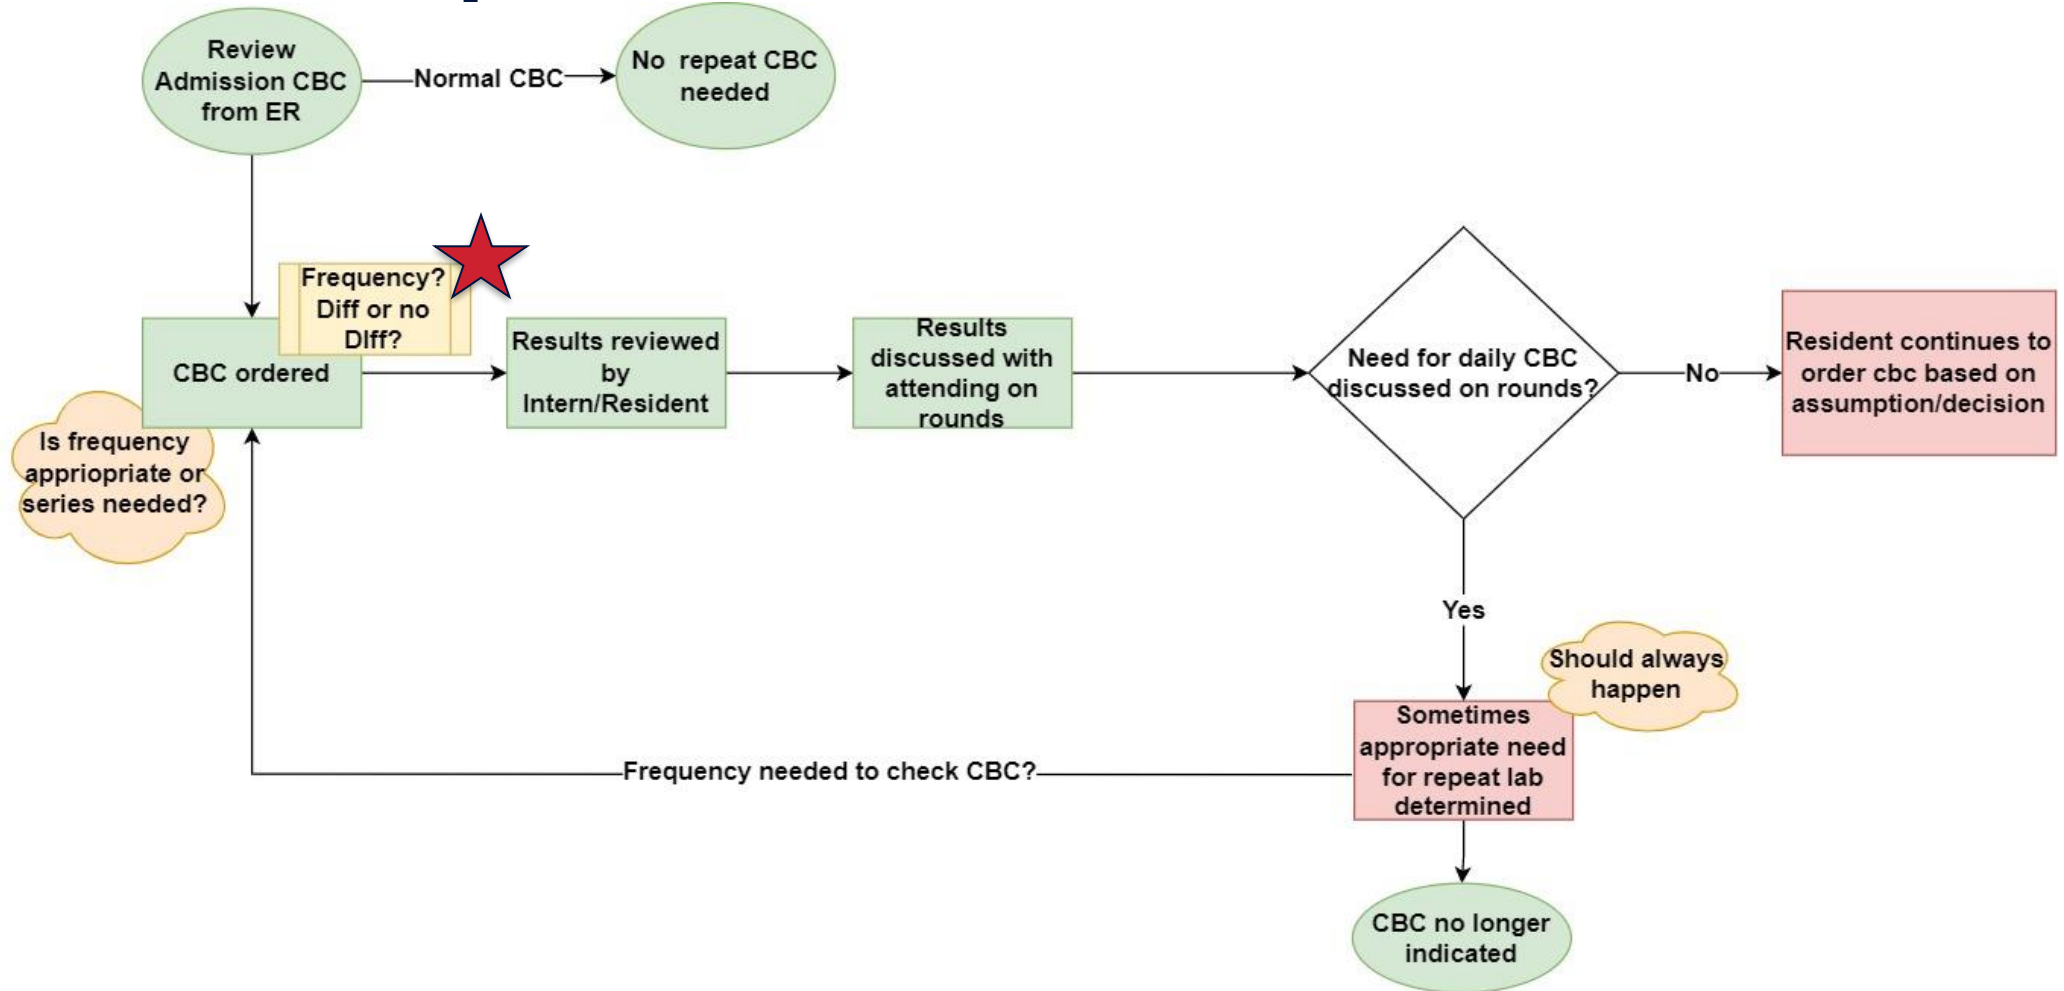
Review Admission CBC from ER

Normal CBC

No repeat CBC needed

Frequency? Diff or no DIff?

CBC ordered

Is frequency appriopriate or series needed?

Results reviewed by Intern/Resident

Results discussed with attending on rounds

Need for daily CBC discussed on rounds?

No

Resident continues to order cbc based on assumption/decision

Yes

Should always happen

Sometimes appropriate need for repeat lab determined

Frequency needed to check CBC?

CBC no longer indicated